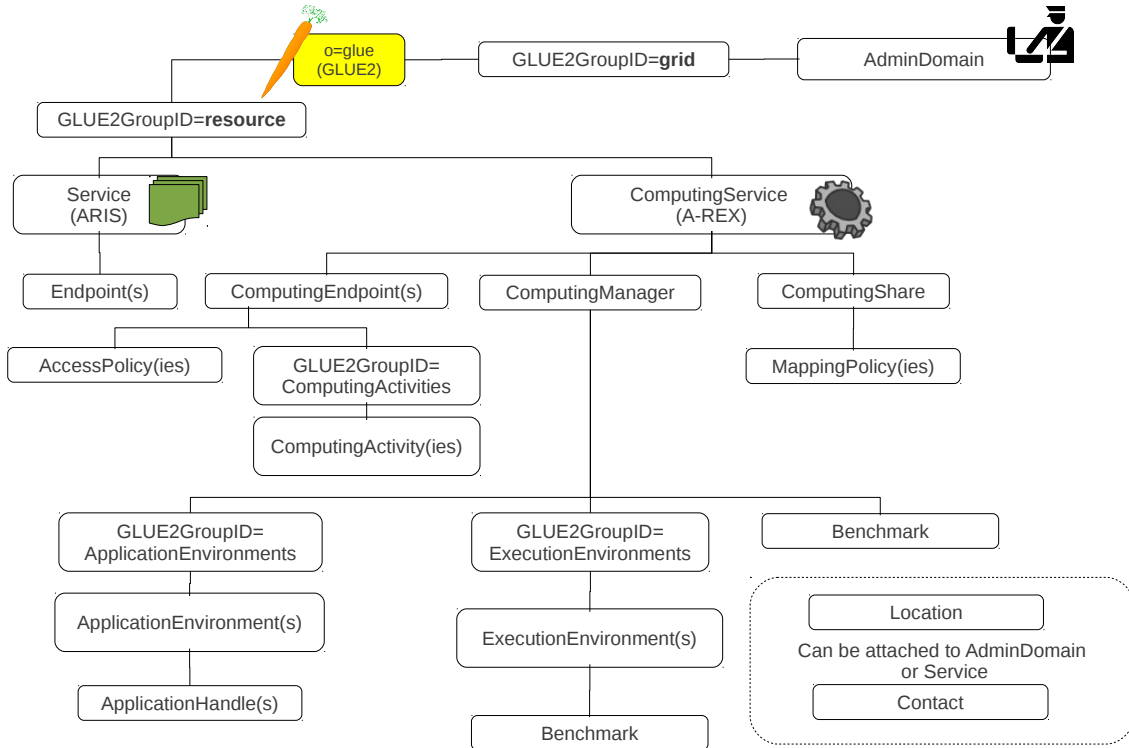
o=glue
(GLUE2)

GLUE2GroupID=**grid**

AdminDomain

GLUE2GroupID=**resource**

Service
(ARIS)

ComputingService
(A-REX)

Endpoint(s)

ComputingEndpoint(s)

ComputingManager

ComputingShare

AccessPolicy(ies)

GLUE2GroupID=
ComputingActivities

MappingPolicy(ies)

ComputingActivity(ies)

GLUE2GroupID=
ApplicationEnvironments

GLUE2GroupID=
ExecutionEnvironments

Benchmark

ApplicationEnvironment(s)

ExecutionEnvironment(s)

Location

Can be attached to AdminDomain or Service

Contact

ApplicationHandle(s)

Benchmark